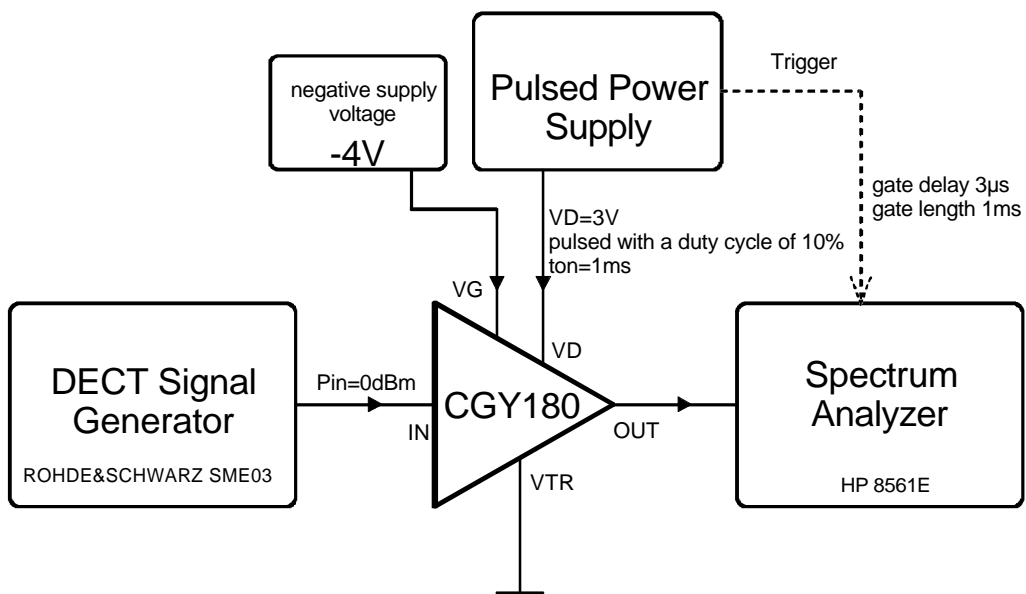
negative supply voltage
-4V

Pulsed Power Supply

Trigger

gate delay 3µs
gate length 1ms

VD=3V
pulsed with a duty cycle of 10%
ton=1ms

VG

VD

DECT Signal Generator

ROHDE&SCHWARZ SME03

Pin=0dBm

IN

CGY180

OUT

VTR

Spectrum Analyzer

HP 8561E